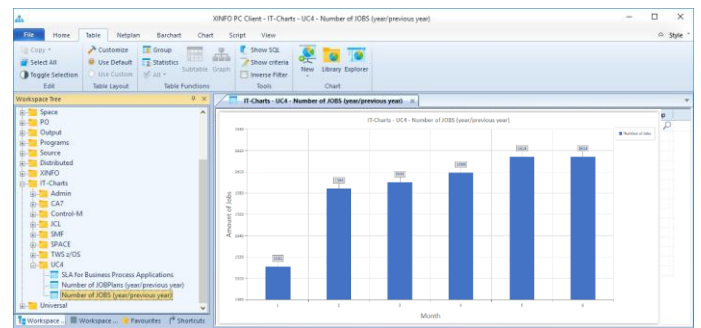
XINFO PC Client - IT-Charts - UC4 - Number of JOBS (year/previous year)

File Home Table Netplan Barchart Chart Script View

Style

Copy
Select All
Toggle Selection
Edit

Customize
Use Default
Use Custom
Table Layout

Group
Statistics
All
Subtable Graph
Table Functions

Show SQL
Show criteria
Inverse Filter
Tools

New Library Explorer
Chart

Workspace Tree

Space
PO
Output
Programs
Source
Distributed
XINFO
IT-Charts
Admin
CA7
Control-M
JCL
SMF
SPACE
TWS z/OS
UC4
SLA for Business Process Applications
Number of JOBPlans (year/previous year)
Number of JOBS (year/previous year)
Universal

Workspace Workspace ... Favourites Shortcuts

IT-Charts - UC4 - Number of JOBS (year/previous year)

IT-Charts - UC4 - Number of JOBS (year/previous year)

Number of Jobs

Amount of Jobs

Month

1 2 3 4 5 6